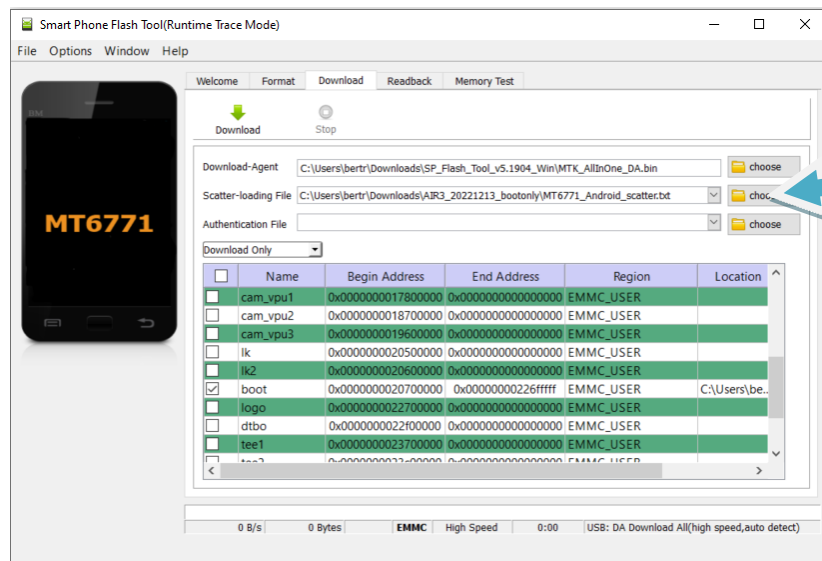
Smart Phone Flash Tool(Runtime Trace Mode)

File Options Window Help

MT6771

Welcome Format Download Readback Memory Test

Download Stop

Download-Agent C:\Users\bertr\Downloads\SP_Flash_Tool_v5.1904_Win\MTK_AllInOne_DA.bin choose

Scatter-loading File C:\Users\bertr\Downloads\AIR3_20221213_bootonly\MT6771_Android_scatter.txt choo

Authentication File choose

Download Only

| | Name | Begin Address | End Address | Region | Location |
|---|---|---|---|---|---|
| | cam_vpu1 | 0x0000000017800000 | 0x0000000000000000 | EMMC_USER | |
| | cam_vpu2 | 0x0000000018700000 | 0x0000000000000000 | EMMC_USER | |
| | cam_vpu3 | 0x0000000019600000 | 0x0000000000000000 | EMMC_USER | |
| | lk | 0x0000000020500000 | 0x0000000000000000 | EMMC_USER | |
| | lk2 | 0x0000000020600000 | 0x0000000000000000 | EMMC_USER | |
| ☑ | boot | 0x0000000020700000 | 0x00000000226fffff | EMMC_USER | C:\Users\be... |
| | logo | 0x0000000022700000 | 0x0000000000000000 | EMMC_USER | |
| | dtbo | 0x0000000022f00000 | 0x0000000000000000 | EMMC_USER | |
| | tee1 | 0x0000000023700000 | 0x0000000000000000 | EMMC_USER | |
| | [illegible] | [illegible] | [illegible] | EMMC_USER | |

0 B/s 0 Bytes EMMC High Speed 0:00 USB: DA Download All(high speed,auto detect)